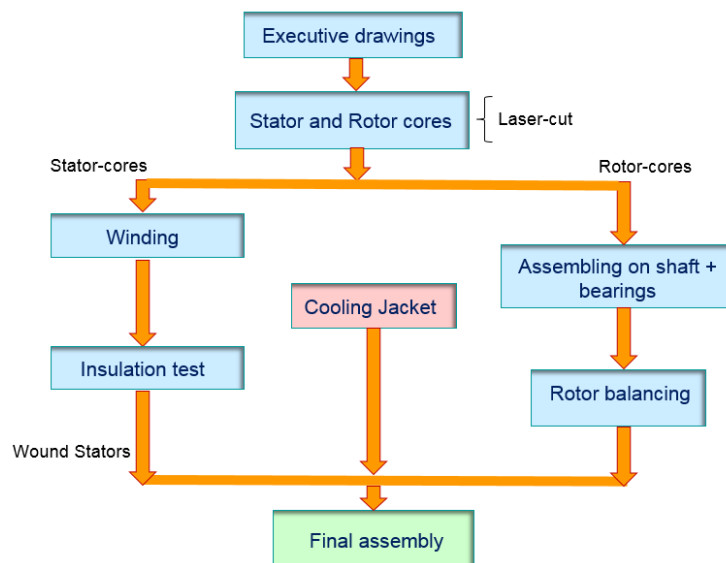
Executive drawings

Stator and Rotor cores

Laser-cut

Stator-cores

Rotor-cores

Winding

Assembling on shaft + bearings

Cooling Jacket

Insulation test

Rotor balancing

Wound Stators

Final assembly